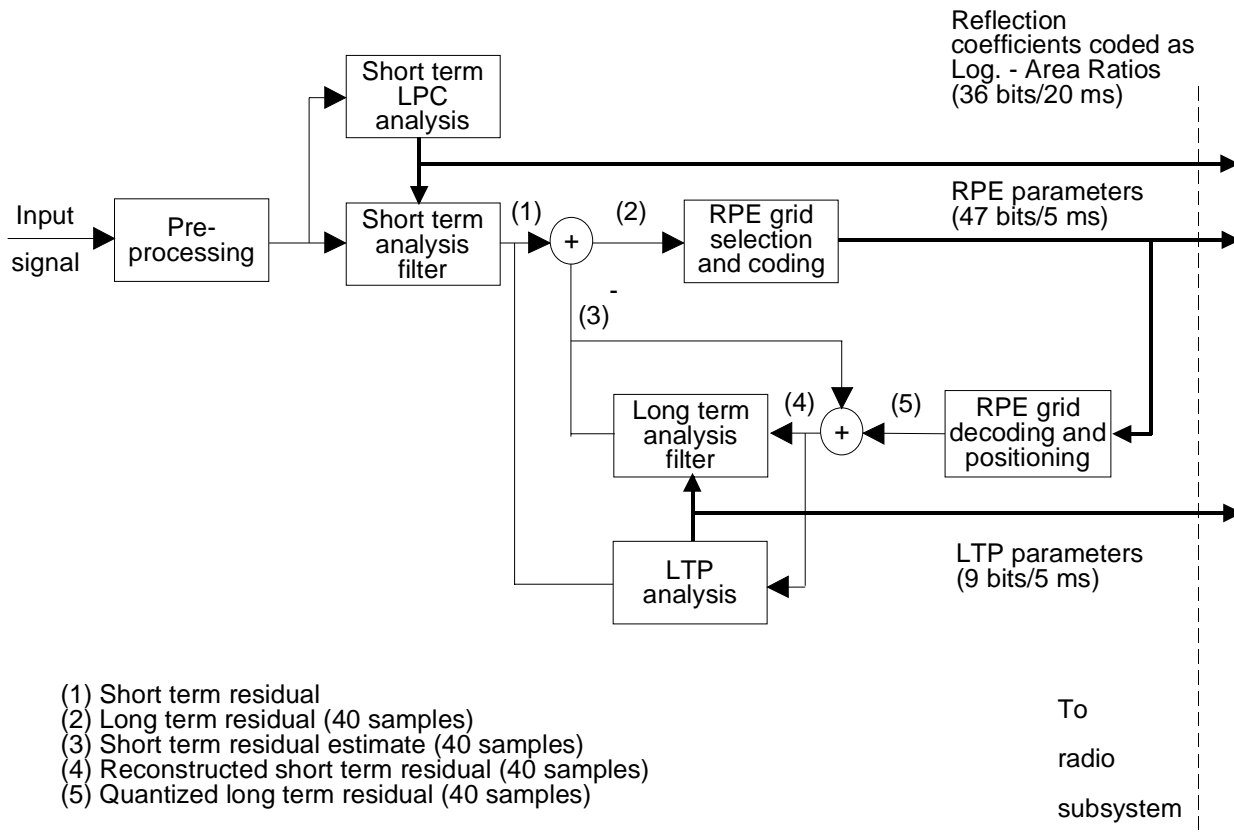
Reflection coefficients coded as Log. - Area Ratios (36 bits/20 ms)

Short term LPC analysis

Input signal

Pre-processing

Short term analysis filter

(1)

+

(2)

RPE grid selection and coding

RPE parameters (47 bits/5 ms)

-

(3)

Long term analysis filter

(4)

+

(5)

RPE grid decoding and positioning

LTP analysis

LTP parameters (9 bits/5 ms)

(1) Short term residual
(2) Long term residual (40 samples)
(3) Short term residual estimate (40 samples)
(4) Reconstructed short term residual (40 samples)
(5) Quantized long term residual (40 samples)

To

radio

subsystem